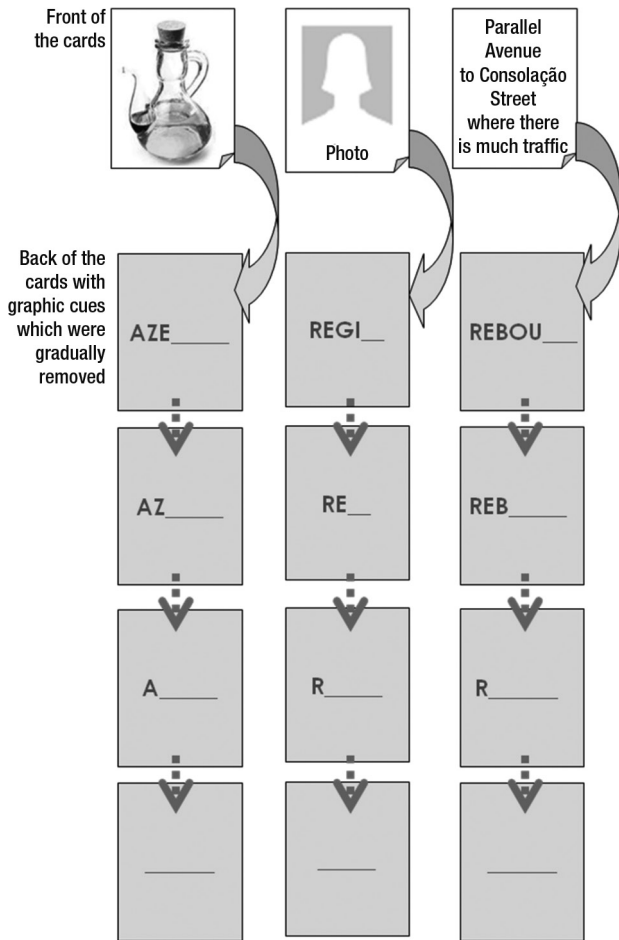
Front of the cards

Photo

Parallel Avenue to Consolação Street where there is much traffic

Back of the cards with graphic cues which were gradually removed

AZE_____

REGI__

REBOU___

AZ_____

RE__

REB_____

A_____

R_____

R______

______

______

______